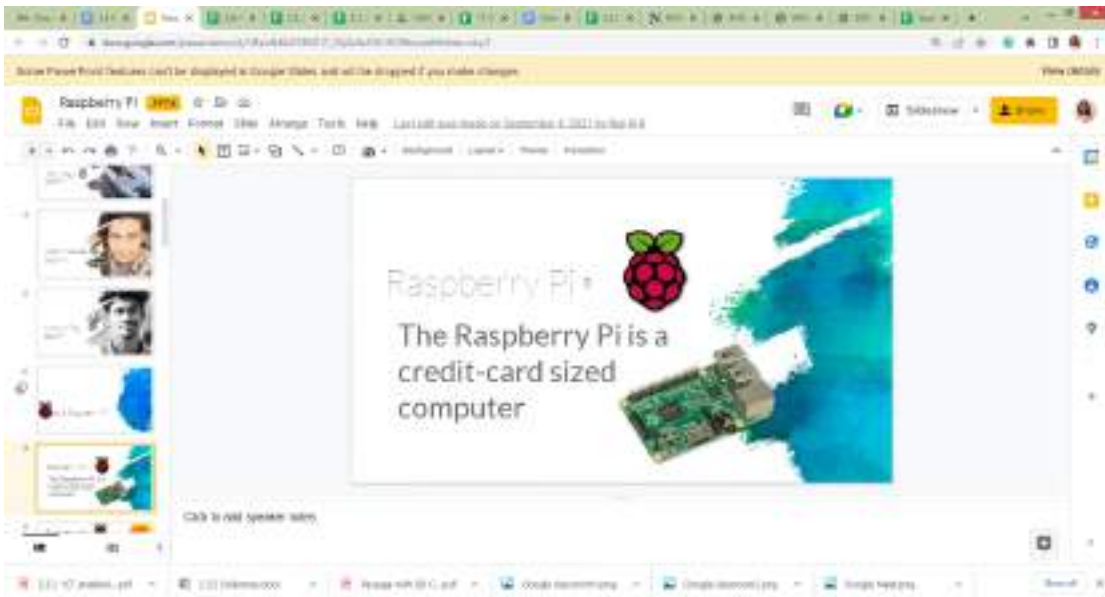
Some PowerPoint features can't be displayed in Google Slides and will be dropped if you make changes

View details

Raspberry Pi .PPTX

File Edit View Insert Format Slide Arrange Tools Help Last edit was made on September 8, 2021 by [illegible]

Slideshow

Share

Background Layout Theme Transition

Raspberry Pi •

The Raspberry Pi is a credit-card sized computer

Click to add speaker notes

Show all